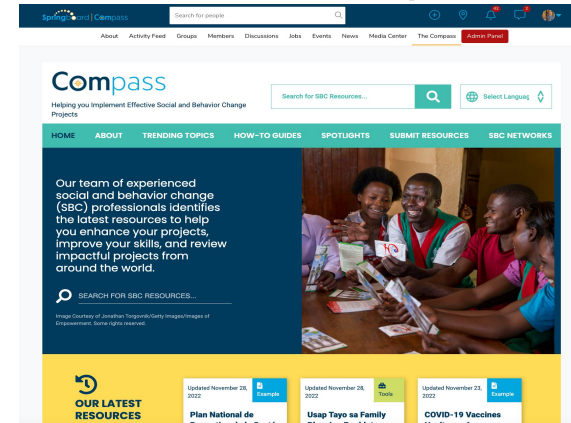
Springboard | Compass

Search for people

42

About Activity Feed Groups Members Discussions Jobs Events News Media Center The Compass Admin Panel

Compass

Helping you Implement Effective Social and Behavior Change Projects

Search for SBC Resources...

Select Languag

HOME ABOUT TRENDING TOPICS HOW-TO GUIDES SPOTLIGHTS SUBMIT RESOURCES SBC NETWORKS

Our team of experienced social and behavior change (SBC) professionals identifies the latest resources to help you enhance your projects, improve your skills, and review impactful projects from around the world.

SEARCH FOR SBC RESOURCES...

Image Courtesy of Jonathan Torgovnik/Getty Images/Images of Empowerment. Some rights reserved.

OUR LATEST RESOURCES

Updated November 28, 2022

Example

Plan National de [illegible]

Updated November 28, 2022

Tools

Usap Tayo sa Family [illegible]

Updated November 23, 2022

Example

COVID-19 Vaccines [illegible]